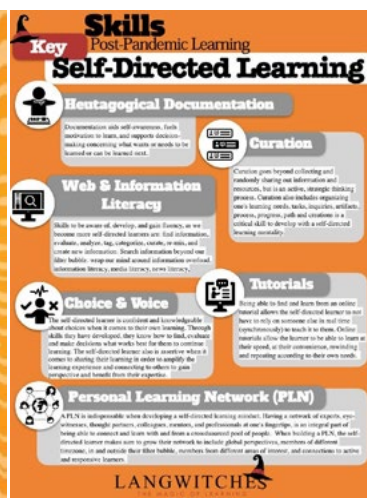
Key Skills Post-Pandemic Learning

Self-Directed Learning

Heutagogical Documentation

Documentation aids self-awareness, fuels motivation to learn, and supports decision-making concerning what wants or needs to be learned or can be learned next.

Curation

Curation goes beyond collecting and randomly sharing out information and resources, but is an active, strategic thinking process. Curation also includes organizing one's learning needs, tasks, inquiries, artifacts, process, progress, path and creations is a critical skill to develop with a self-directed learning mentality.

Web & Information Literacy

Skills to be aware of, develop, and gain fluency, as we become more self directed learners are: find information, evaluate, analyze, tag, categorize, curate, re-mix, and create new information. Search information beyond our filter bubble, wrap our mind around information overload, information literacy, media literacy, news literacy.

Tutorials

Being able to find and learn from an online tutorial allows the self-directed learner to not have to rely on someone else in real time (synchronously) to teach it to them. Online tutorials allow the learner to be able to learn at their speed, at their convenience, rewinding and repeating according to their own needs.

Choice & Voice

The self-directed learner is confident and knowledgeable about choices when it comes to their own learning. Through skills they have developed, they know how to find, evaluate and make decisions what works best for them to continue learning. The self-directed learner also is assertive when it comes to sharing their learning in order to amplify the learning experience and connecting to others to gain perspective and benefit from their expertise.

Personal Learning Network (PLN)

A PLN is indispensable when developing a self-directed learning mindset. Having a network of experts, eye-witnesses, thought partners, colleagues, mentors, and professionals at one's fingertips, is an integral part of being able to connect and learn with and from a crowdsourced pool of people. When building a PLN, the self-directed learner makes sure to grow their network to include global perspectives, members of different timezone, in and outside their filter bubble, members from different areas of interest, and connections to active and responsive learners.

LANGWITCHES
THE MAGIC OF LEARNING